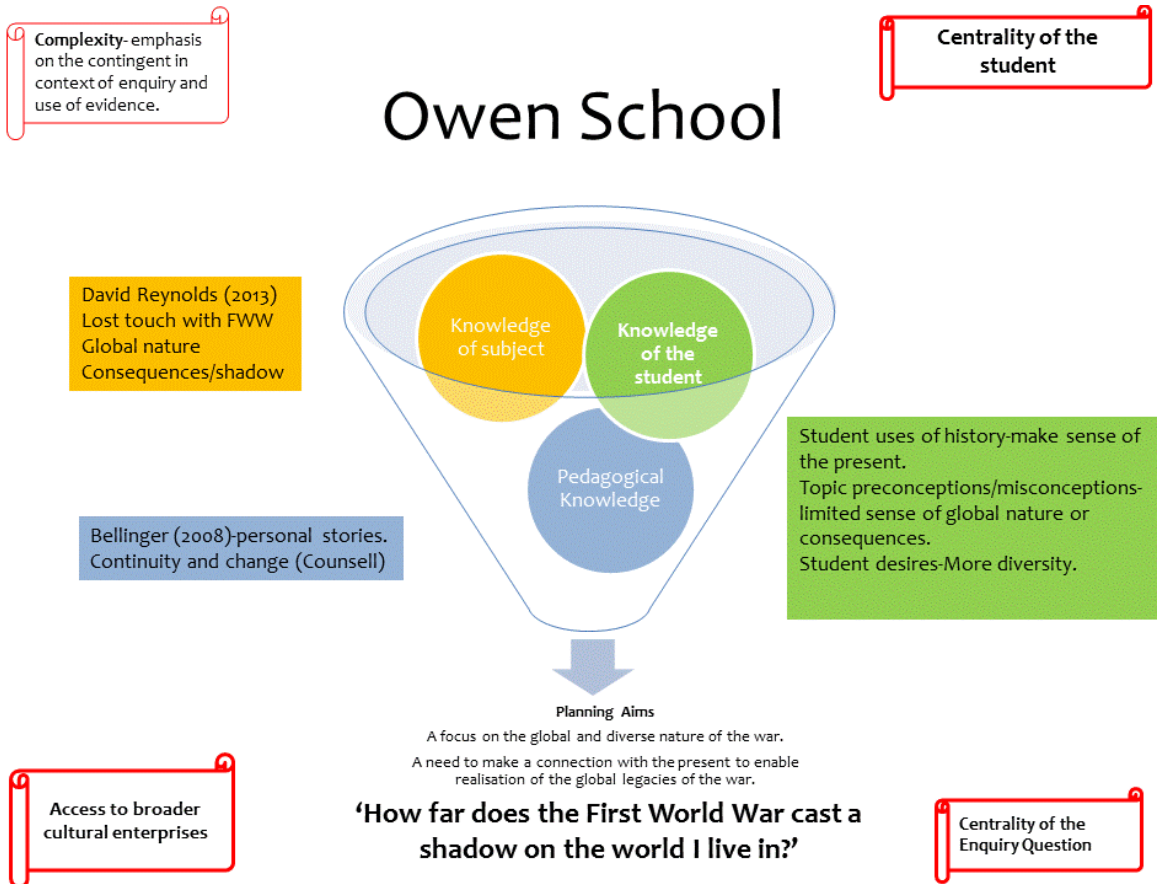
Complexity- emphasis on the contingent in context of enquiry and use of evidence.

Centrality of the student

Owen School

David Reynolds (2013)
Lost touch with FWW
Global nature
Consequences/shadow

Knowledge of subject

Knowledge of the student

Pedagogical Knowledge

Student uses of history-make sense of the present.
Topic preconceptions/misconceptions-limited sense of global nature or consequences.
Student desires-More diversity.

Bellinger (2008)-personal stories.
Continuity and change (Counsell)

Planning Aims
A focus on the global and diverse nature of the war.
A need to make a connection with the present to enable realisation of the global legacies of the war.

Access to broader cultural enterprises

'How far does the First World War cast a shadow on the world I live in?'

Centrality of the Enquiry Question